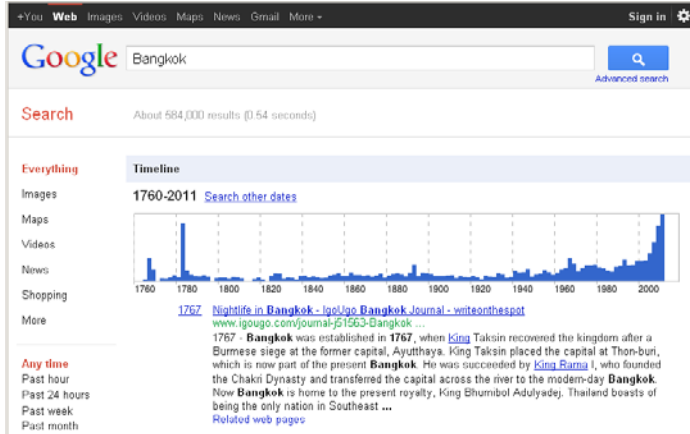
+You Web Images Videos Maps News Gmail More ▾

Sign in

Google

Bangkok

Advanced search

Search

About 584,000 results (0.54 seconds)

Everything

Images

Maps

Videos

News

Shopping

More

Any time

Past hour

Past 24 hours

Past week

Past month

Timeline

1760-2011 Search other dates

1760 1780 1800 1820 1840 1860 1880 1900 1920 1940 1960 1980 2000

1767 Nightlife in **Bangkok** - IgoUgo **Bangkok** Journal - writeonthespot
www.igougo.com/journal-j51563-Bangkok ...
1767 - **Bangkok** was established in **1767**, when King Taksin recovered the kingdom after a Burmese siege at the former capital, Ayutthaya. King Taksin placed the capital at Thon-buri, which is now part of the present **Bangkok**. He was succeeded by King Rama I, who founded the Chakri Dynasty and transferred the capital across the river to the modern-day **Bangkok**. Now **Bangkok** is home to the present royalty, King Bhumibol Adulyadej. Thailand boasts of being the only nation in Southeast **...**
Related web pages